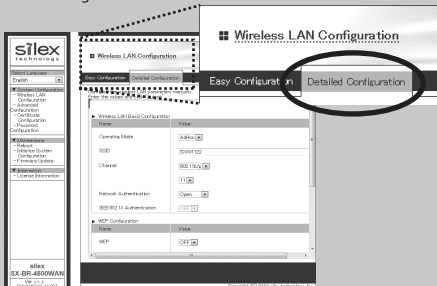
silex technology

Select Language
English

▼System Configuration
- Wireless LAN Configuration
- Advanced Configuration
- Certificate Configuration
- Password Configuration

▼Maintenance
- Reboot
- Initialize System Configuration
- Firmware Update

▼Information
- License Information

silex
SX-BR-4600WAN
Ver. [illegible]

Wireless LAN Configuration

Easy Configuration | Detailed Configuration

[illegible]

▶ Wireless LAN Basic Configuration

| Name | Value |
|---|---|
| Operating Mode | AdHoc |
| SSID | SX001122 |
| Channel | 802.11b/g |
| | 11 |
| Network Authentication | Open |
| IEEE802.1X Authentication | OFF |

▶ WEP Configuration

| Name | Value |
|---|---|
| WEP | OFF |

Copyright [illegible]

Wireless LAN Configuration

Easy Configuration | Detailed Configuration